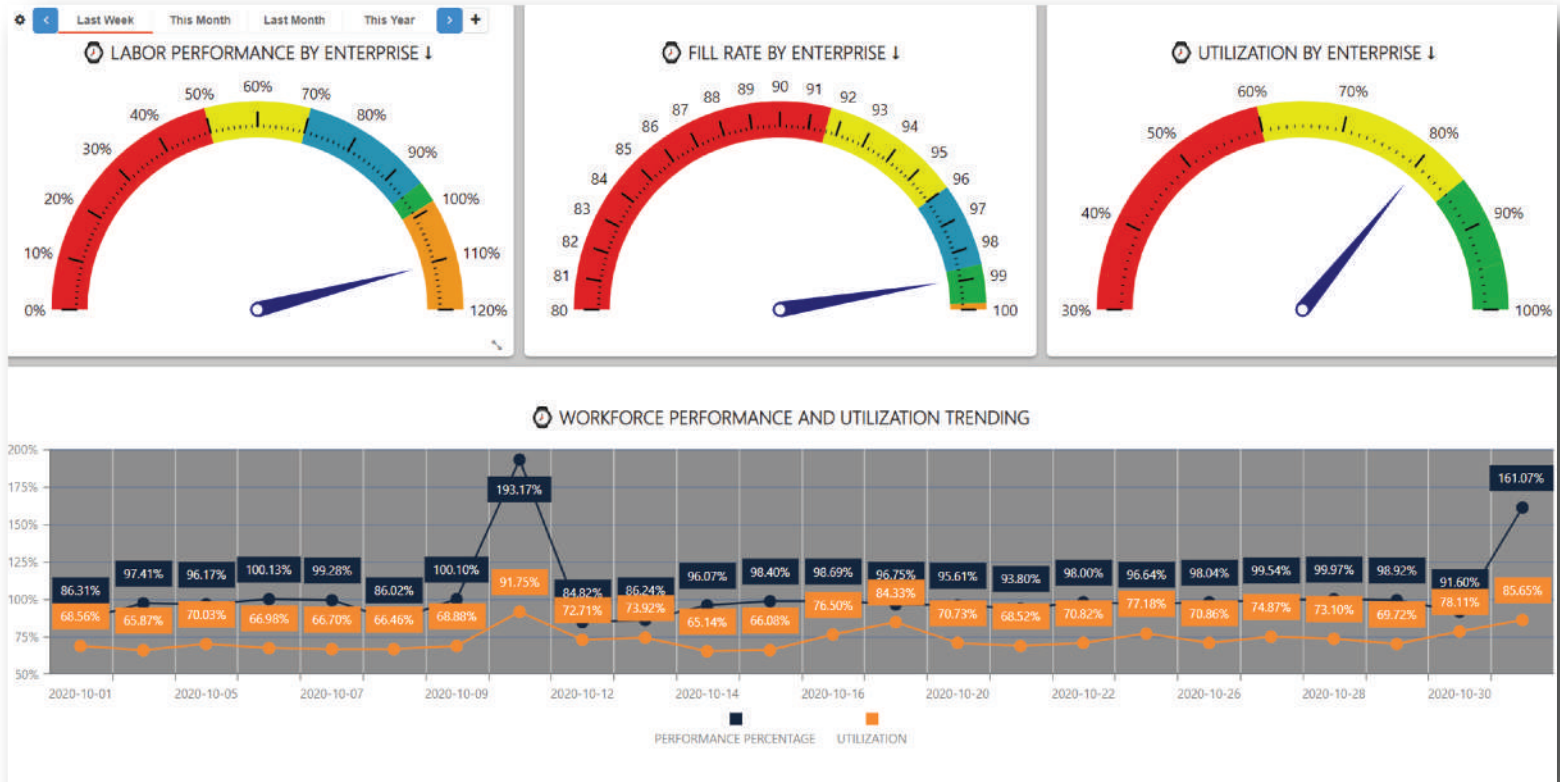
Last Week This Month Last Month This Year +

LABOR PERFORMANCE BY ENTERPRISE ↓

0% 10% 20% 30% 40% 50% 60% 70% 80% 90% 100% 110% 120%

FILL RATE BY ENTERPRISE ↓

80 81 82 83 84 85 86 87 88 89 90 91 92 93 94 95 96 97 98 99 100

UTILIZATION BY ENTERPRISE ↓

30% 40% 50% 60% 70% 80% 90% 100%

WORKFORCE PERFORMANCE AND UTILIZATION TRENDING

200% 175% 150% 125% 100% 75% 50%

86.31% 97.41% 96.17% 100.13% 99.28% 86.02% 100.10% 193.17% 84.82% 86.24% 96.07% 98.40% 98.69% 96.75% 95.61% 93.80% 98.00% 96.64% 98.04% 99.54% 99.97% 98.92% 91.60% 161.07%

68.56% 65.87% 70.03% 66.98% 66.70% 66.46% 68.88% 91.75% 72.71% 73.92% 65.14% 66.08% 76.50% 84.33% 70.73% 68.52% 70.82% 77.18% 70.86% 74.87% 73.10% 69.72% 78.11% 85.65%

2020-10-01 2020-10-05 2020-10-07 2020-10-09 2020-10-12 2020-10-14 2020-10-16 2020-10-20 2020-10-22 2020-10-26 2020-10-28 2020-10-30

PERFORMANCE PERCENTAGE UTILIZATION